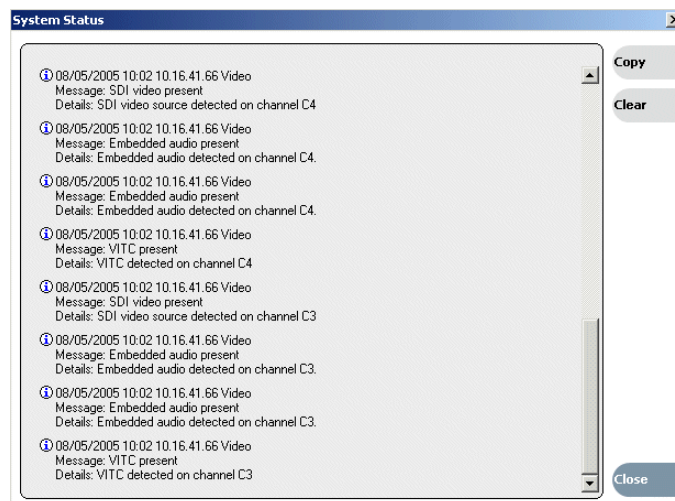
System Status

08/05/2005 10:02 10.16.41.66 Video
Message: SDI video present
Details: SDI video source detected on channel C4

08/05/2005 10:02 10.16.41.66 Video
Message: Embedded audio present
Details: Embedded audio detected on channel C4.

08/05/2005 10:02 10.16.41.66 Video
Message: Embedded audio present
Details: Embedded audio detected on channel C4.

08/05/2005 10:02 10.16.41.66 Video
Message: VITC present
Details: VITC detected on channel C4

08/05/2005 10:02 10.16.41.66 Video
Message: SDI video present
Details: SDI video source detected on channel C3

08/05/2005 10:02 10.16.41.66 Video
Message: Embedded audio present
Details: Embedded audio detected on channel C3.

08/05/2005 10:02 10.16.41.66 Video
Message: Embedded audio present
Details: Embedded audio detected on channel C3.

08/05/2005 10:02 10.16.41.66 Video
Message: VITC present
Details: VITC detected on channel C3

Copy
Clear
Close